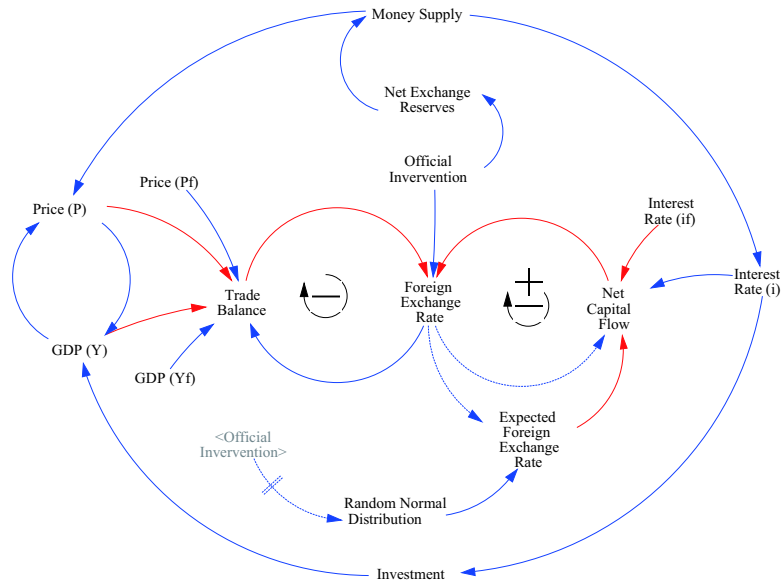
Money Supply

Net Exchange Reserves

Official Invervention

Price (Pf)

Price (P)

Interest Rate (if)

Trade Balance

—

Foreign Exchange Rate

+
—

Net Capital Flow

Interest Rate (i)

GDP (Y)

GDP (Yf)

Expected Foreign Exchange Rate

<Official Invervention>

Random Normal Distribution

Investment